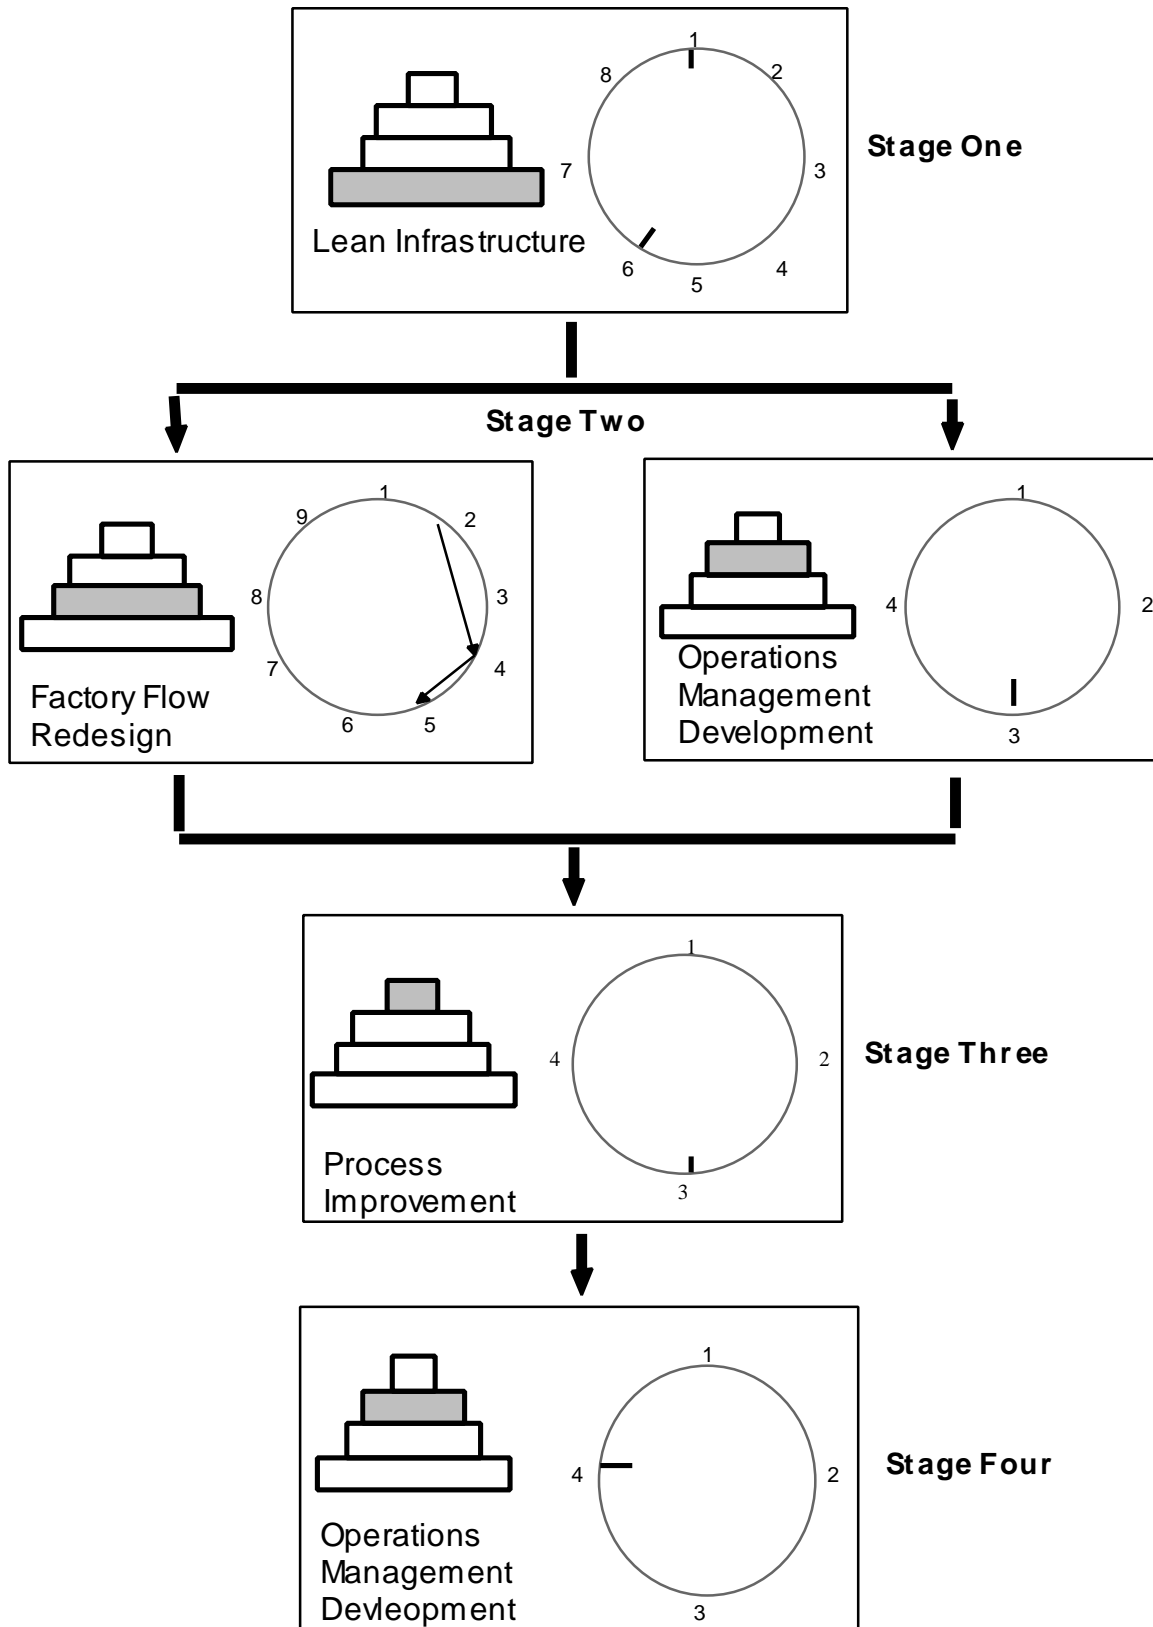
1
8
2
7
3
6
5
4
Lean Infrastructure

Stage One

Stage Two

1
9
2
8
3
7
4
6
5
Factory Flow Redesign

1
4
2
3
Operations Management Development

1
4
2
3
Process Improvement

Stage Three

1
4
2
3
Operations Management Devleopment

Stage Four